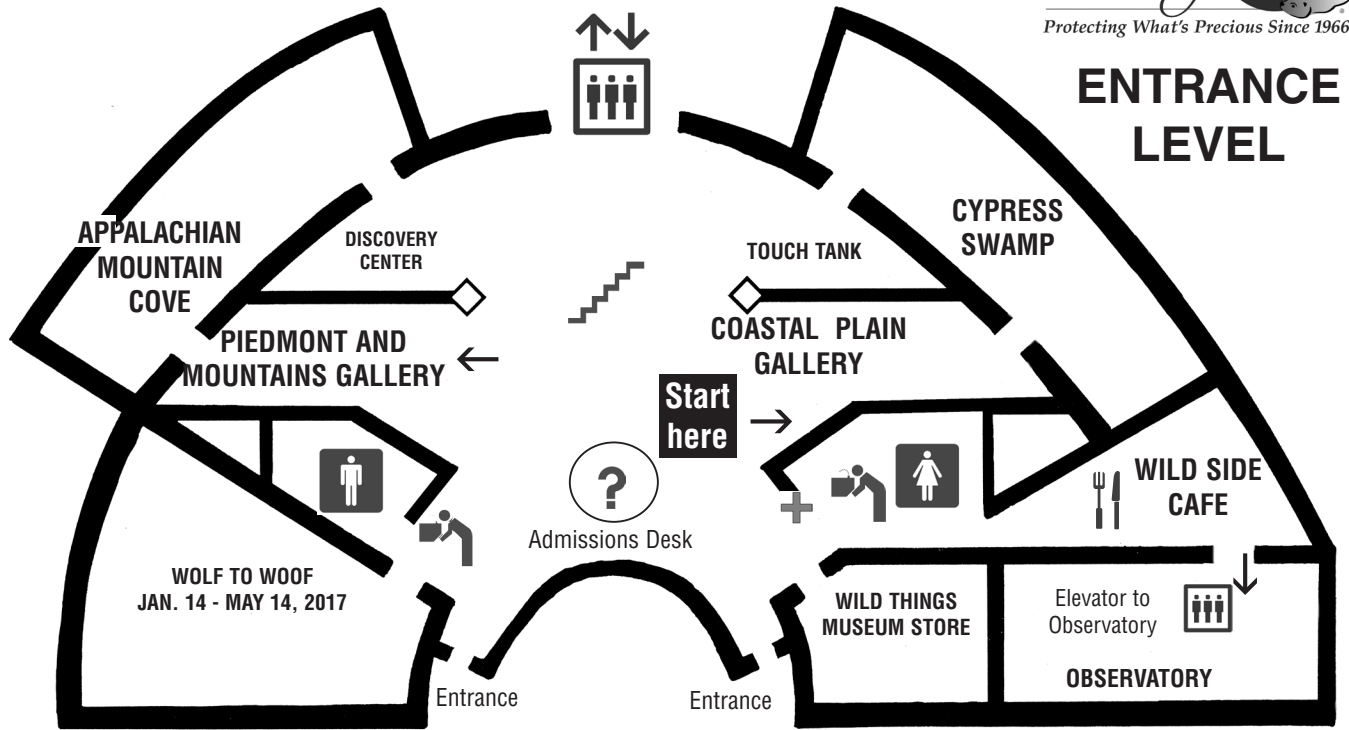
Protecting What's Precious Since 1966

ENTRANCE LEVEL

APPALACHIAN MOUNTAIN COVE

DISCOVERY CENTER

PIEDMONT AND MOUNTAINS GALLERY

TOUCH TANK

CYPRESS SWAMP

COASTAL PLAIN GALLERY

Start here

?

Admissions Desk

WILD SIDE CAFE

WOLF TO WOOF
JAN. 14 - MAY 14, 2017

WILD THINGS MUSEUM STORE

Elevator to Observatory

OBSERVATORY

Entrance

Entrance